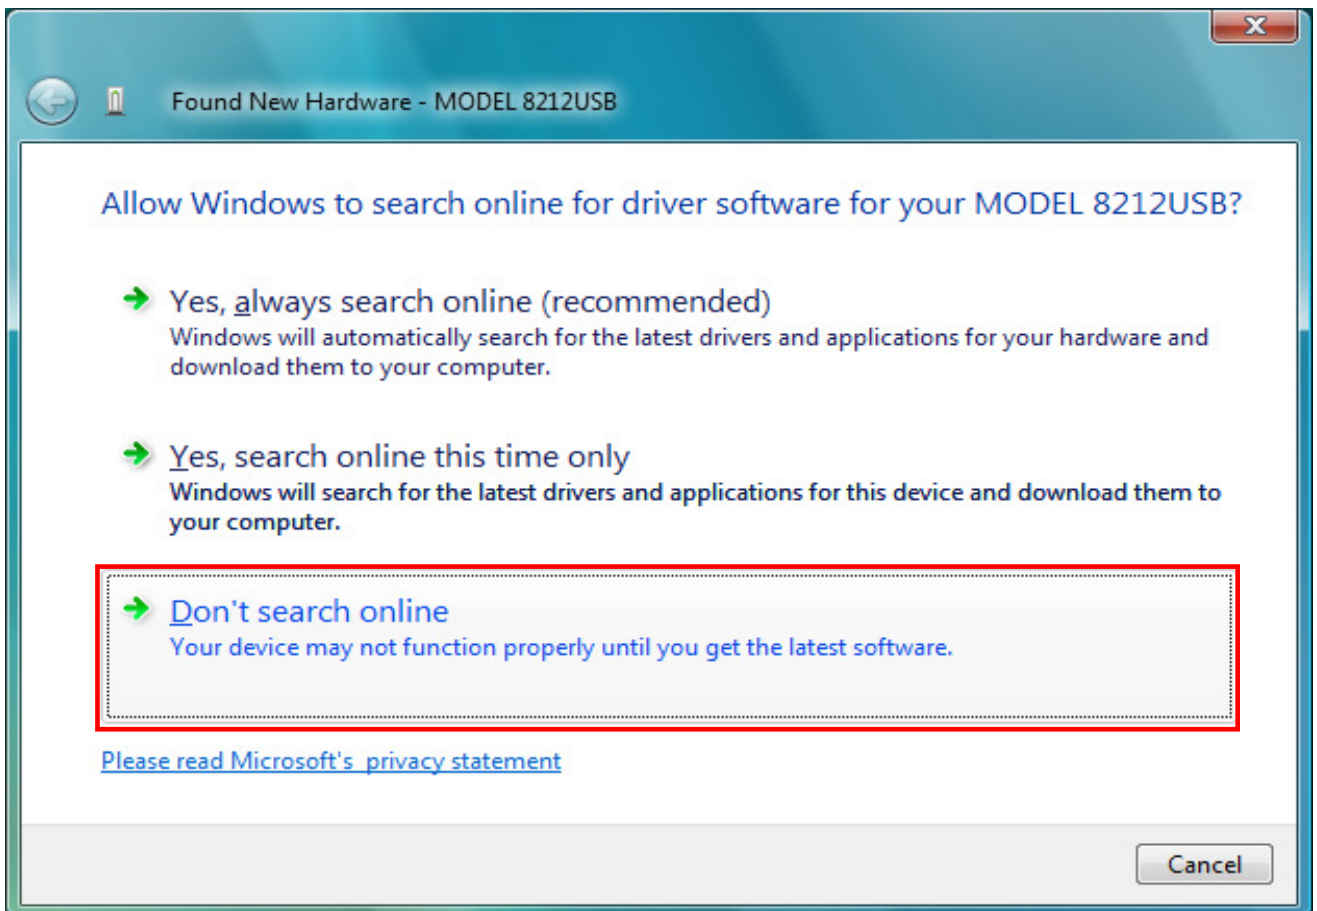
Found New Hardware - MODEL 8212USB

Allow Windows to search online for driver software for your MODEL 8212USB?

Yes, always search online (recommended)
Windows will automatically search for the latest drivers and applications for your hardware and download them to your computer.

Yes, search online this time only
Windows will search for the latest drivers and applications for this device and download them to your computer.

Don't search online
Your device may not function properly until you get the latest software.

Please read Microsoft's privacy statement

Cancel